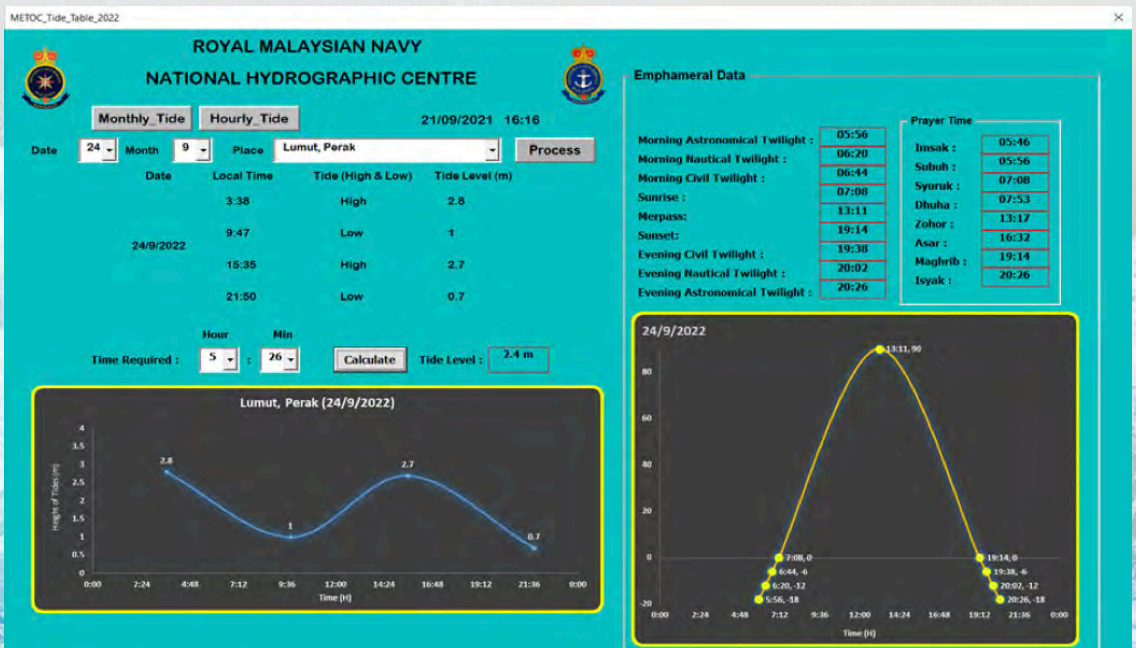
METOC_Tide_Table_2022

ROYAL MALAYSIAN NAVY
NATIONAL HYDROGRAPHIC CENTRE

Monthly_Tide Hourly_Tide 21/09/2021 16:16

Date 24 Month 9 Place Lumut, Perak Process

| Date | Local Time | Tide (High & Low) | Tide Level (m) |
|---|---|---|---|
| 24/9/2022 | 3:38 | High | 2.8 |
| | 9:47 | Low | 1 |
| | 15:35 | High | 2.7 |
| | 21:50 | Low | 0.7 |

Hour Min
Time Required : 5 : 26 Calculate Tide Level : 2.4 m

Lumut, Perak (24/9/2022)
Height of Tides (m)
4 3.5 3 2.5 2 1.5 1 0.5 0
2.8 1 2.7 0.7
0:00 2:24 4:48 7:12 9:36 12:00 14:24 16:48 19:12 21:36 0:00
Time (H)

Emphameral Data

| | |
|---|---|
| Morning Astronomical Twilight : | 05:56 |
| Morning Nautical Twilight : | 06:20 |
| Morning Civil Twilight : | 06:44 |
| Sunrise : | 07:08 |
| Merpass: | 13:11 |
| Sunset: | 19:14 |
| Evening Civil Twilight : | 19:38 |
| Evening Nautical Twilight : | 20:02 |
| Evening Astronomical Twilight : | 20:26 |

Prayer Time

| | |
|---|---|
| Imsak : | 05:46 |
| Subuh : | 05:56 |
| Syuruk : | 07:08 |
| Dhuha : | 07:53 |
| Zohor : | 13:17 |
| Asar : | 16:32 |
| Maghrib : | 19:14 |
| Isyak : | 20:26 |

24/9/2022
80 60 40 20 0 -20
13:11, 90
7:08, 0
6:44, -6
6:20, -12
5:56, -18
19:14, 0
19:38, -6
20:02, -12
20:26, -18
0:00 2:24 4:48 7:12 9:36 12:00 14:24 16:48 19:12 21:36 0:00
Time (H)